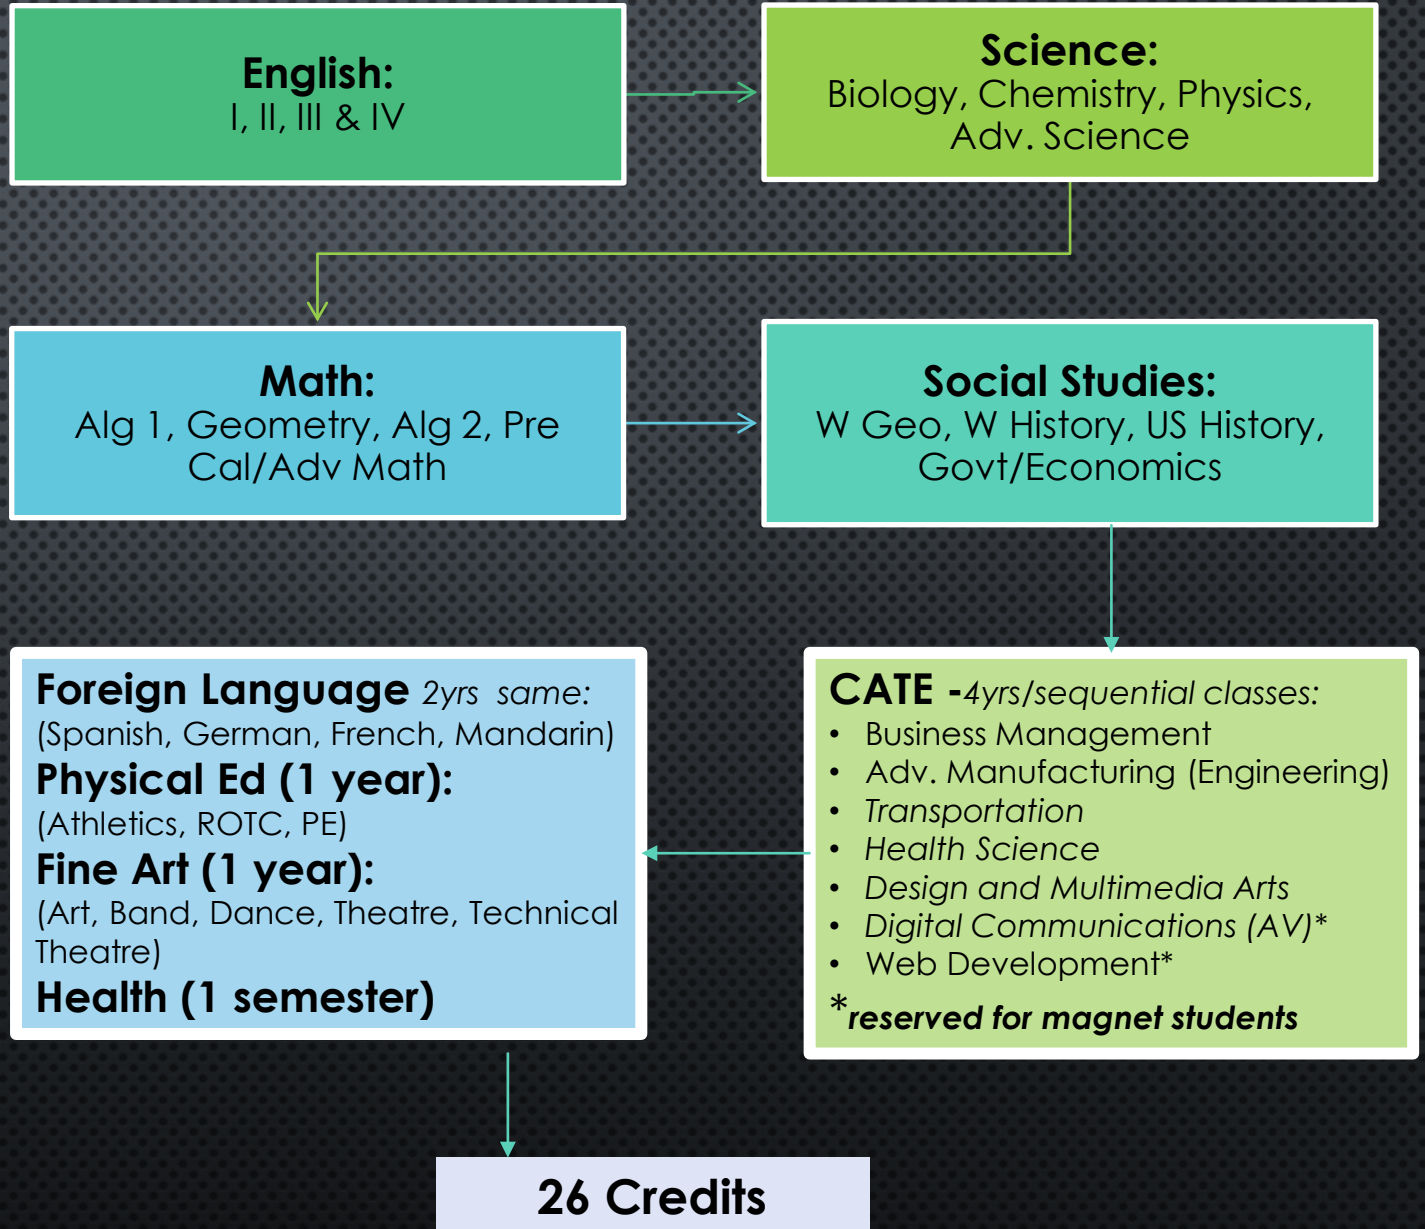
English:
I, II, III & IV

Science:
Biology, Chemistry, Physics, Adv. Science

Math:
Alg 1, Geometry, Alg 2, Pre Cal/Adv Math

Social Studies:
W Geo, W History, US History, Govt/Economics

Foreign Language 2yrs same:
(Spanish, German, French, Mandarin)
Physical Ed (1 year):
(Athletics, ROTC, PE)
Fine Art (1 year):
(Art, Band, Dance, Theatre, Technical Theatre)
Health (1 semester)

CATE -4yrs/sequential classes:
• Business Management
• Adv. Manufacturing (Engineering)
• Transportation
• Health Science
• Design and Multimedia Arts
• Digital Communications (AV)*
• Web Development*
*reserved for magnet students

26 Credits